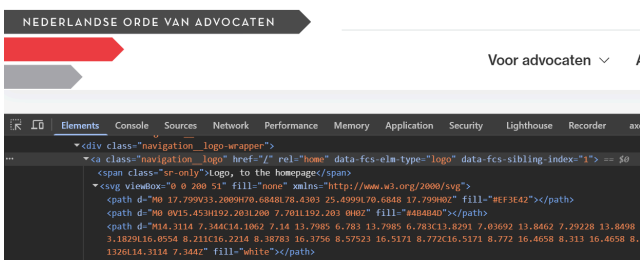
NEDERLANDSE ORDE VAN ADVOCATEN

Voor advocaten

Elements Console Sources Network Performance Memory Application Security Lighthouse Recorder ax

<div class="navigation__logo-wrapper">
<a class="navigation__logo" href="/" rel="home" data-fcs-elm-type="logo" data-fcs-sibling-index="1"> == $0
<span class="sr-only">Logo, to the homepage</span>
<svg viewBox="0 0 200 51" fill="none" xmlns="http://www.w3.org/2000/svg">
<path d="M0 17.799V33.2009H70.6848L78.4303 25.4999L70.6848 17.799H0Z" fill="#EF3E42"></path>
<path d="M0 0V15.453H192.203L200 7.701L192.203 0H0Z" fill="#4B4B4D"></path>
<path d="M14.3114 7.344C14.1062 7.14 13.7985 6.783 13.7985 6.783C13.8291 7.03692 13.8462 7.29228 13.8498 3.1829L16.0554 8.211C16.2214 8.38783 16.3756 8.57523 16.5171 8.772C16.5171 8.772 16.4658 8.313 16.4658 8. 1326L14.3114 7.344Z" fill="white"></path>